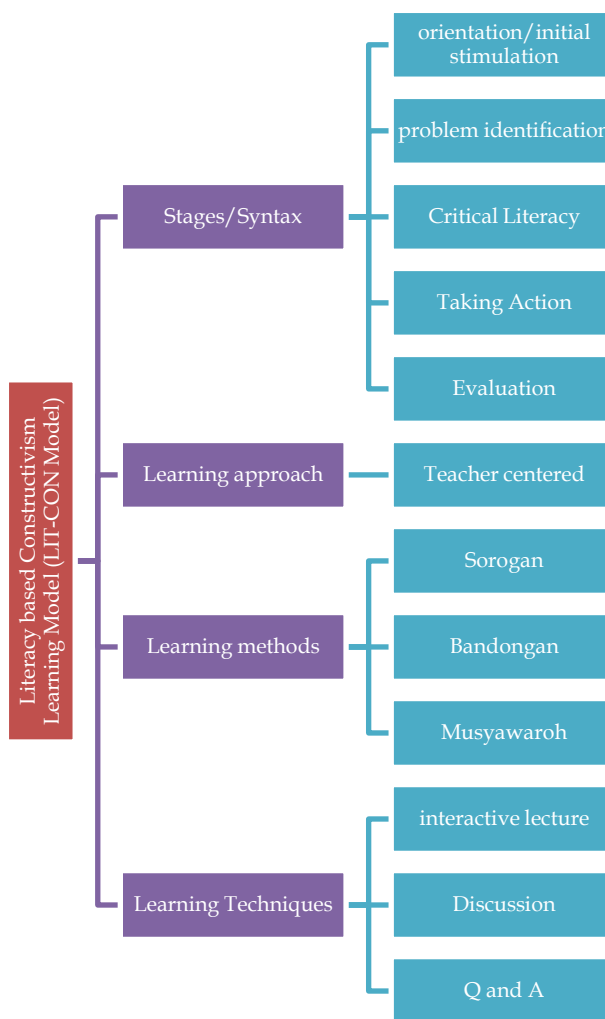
Literacy based Constructivism Learning Model (LIT-CON Model)

Stages/Syntax

orientation/initial stimulation

problem identification

Critical Literacy

Taking Action

Evaluation

Learning approach

Teacher centered

Learning methods

Sorogan

Bandongan

Musyawaroh

Learning Techniques

interactive lecture

Discussion

Q and A